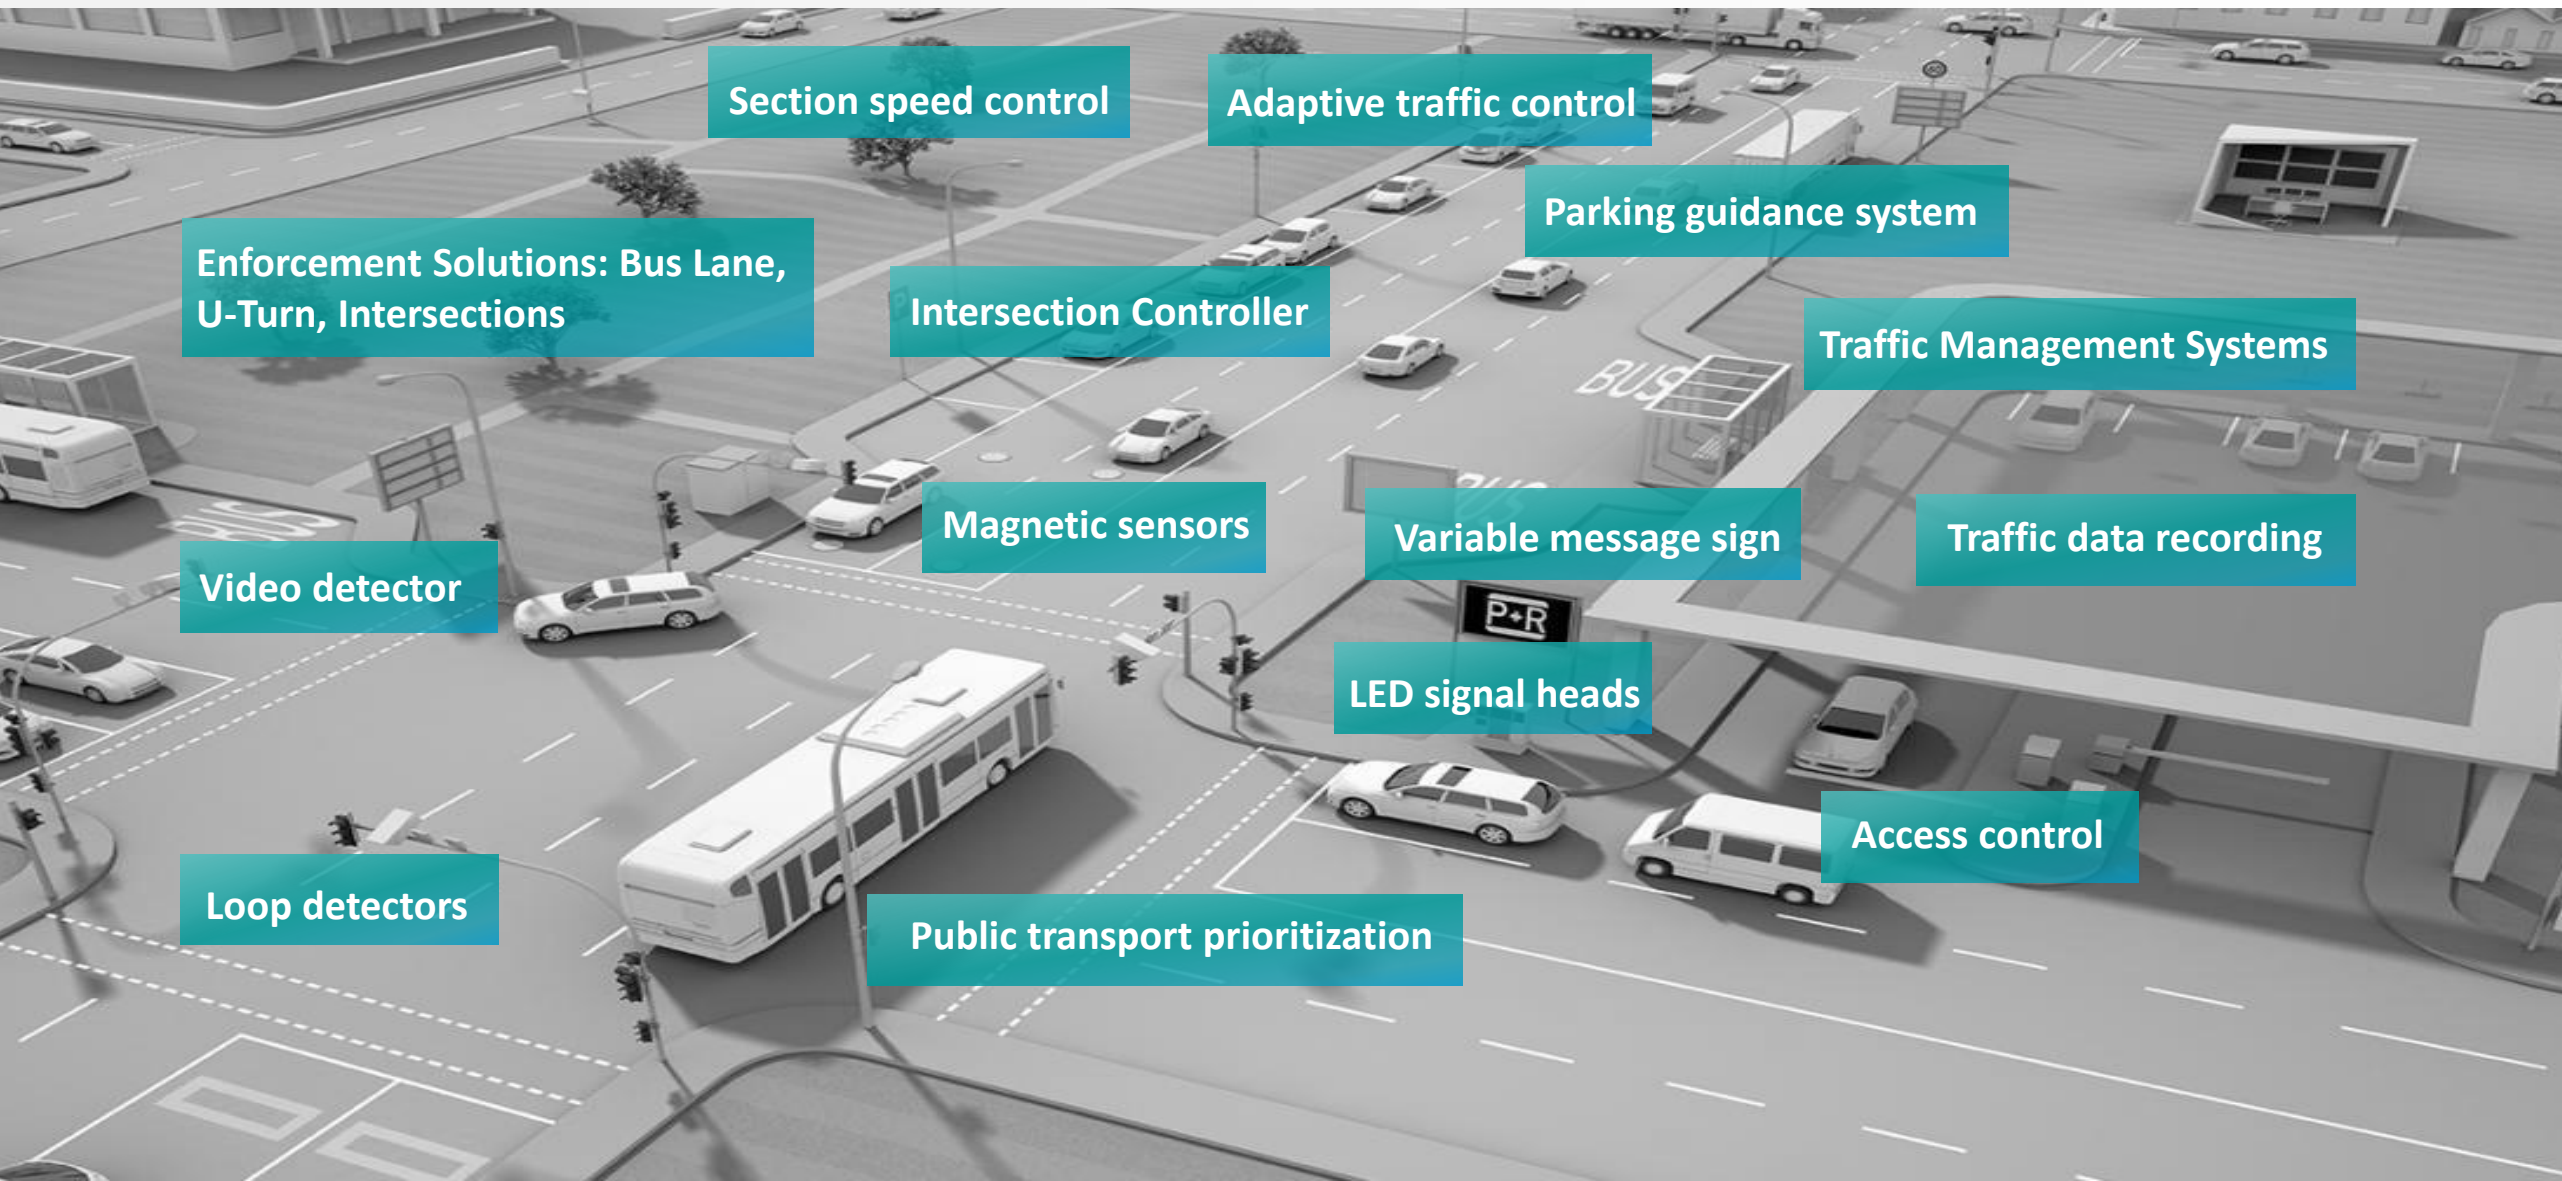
Section speed control

Adaptive traffic control

Parking guidance system

Enforcement Solutions: Bus Lane, U-Turn, Intersections

Intersection Controller

Traffic Management Systems

BUS

Magnetic sensors

Variable message sign

Traffic data recording

Video detector

BUS

P+R

LED signal heads

Access control

Loop detectors

Public transport prioritization